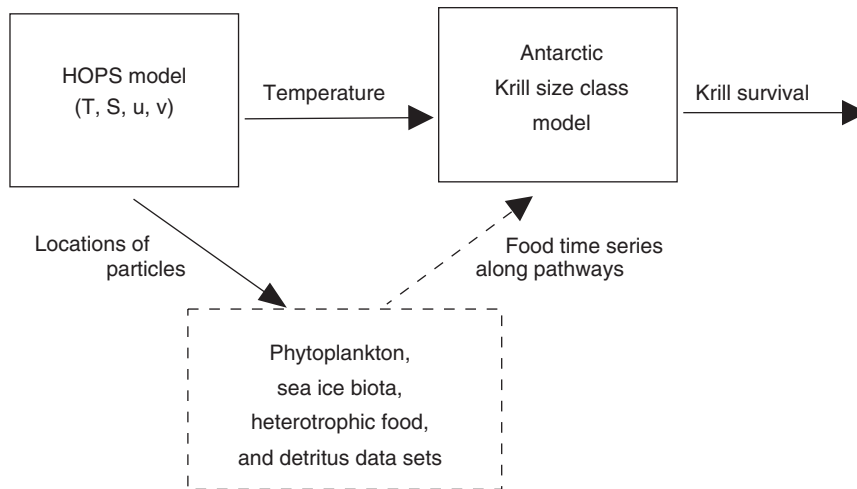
HOPS model
(T, S, u, v)

Temperature

Antarctic
Krill size class
model

Krill survival

Locations of
particles

Food time series
along pathways

Phytoplankton,
sea ice biota,
heterotrophic food,
and detritus data sets